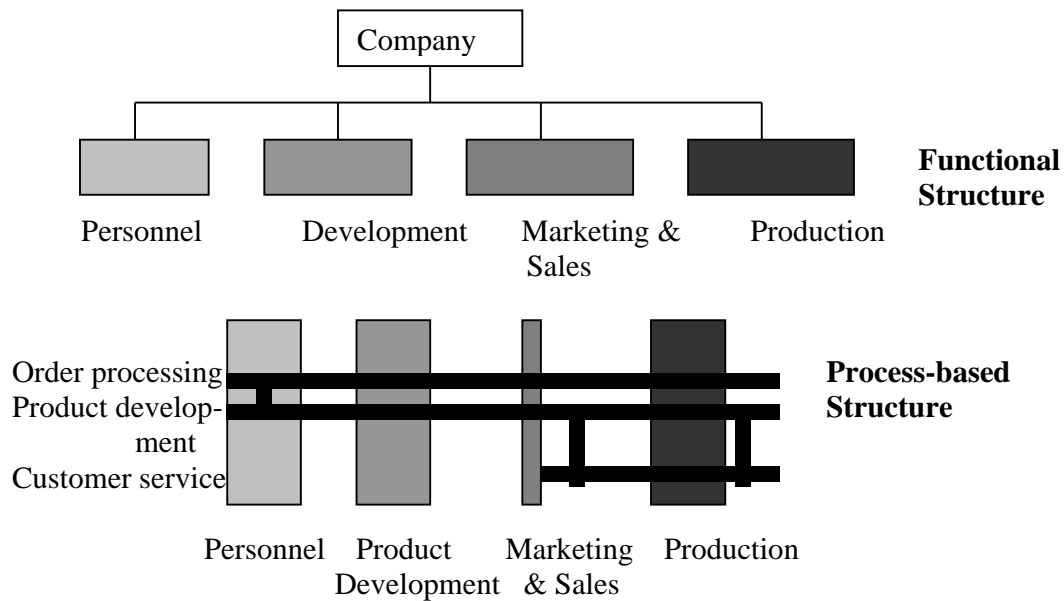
Company

Personnel Development Marketing & Sales Production

**Functional Structure**

Order processing
Product development
Customer service

**Process-based Structure**

Personnel Product Development Marketing & Sales Production